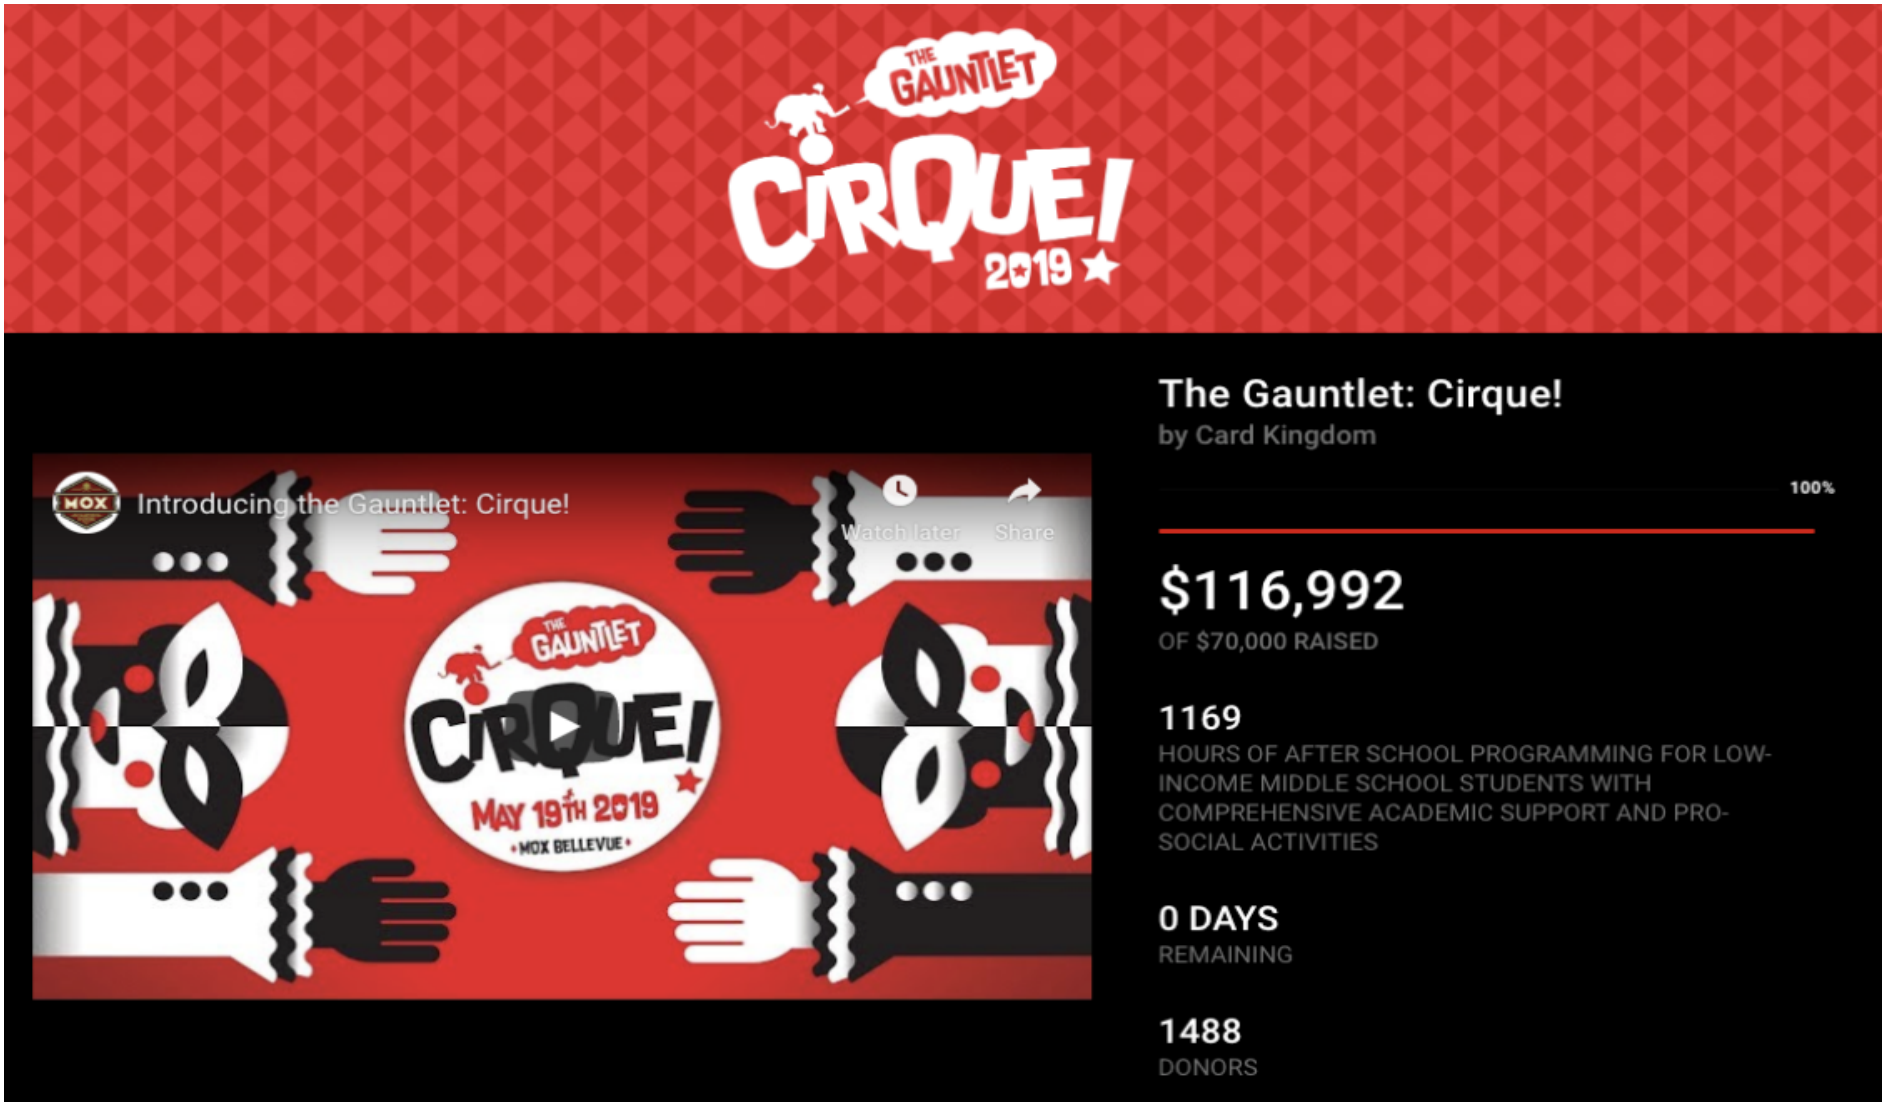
THE GAUNTLET
CIRQUE!
2019

MOX
Introducing the Gauntlet: Cirque!
Watch later
Share

THE GAUNTLET
CIRQUE!
MAY 19TH 2019
MOX BELLEVUE

The Gauntlet: Cirque!
by Card Kingdom

100%

$116,992
OF $70,000 RAISED

1169
HOURS OF AFTER SCHOOL PROGRAMMING FOR LOW-INCOME MIDDLE SCHOOL STUDENTS WITH COMPREHENSIVE ACADEMIC SUPPORT AND PRO-SOCIAL ACTIVITIES

0 DAYS
REMAINING

1488
DONORS